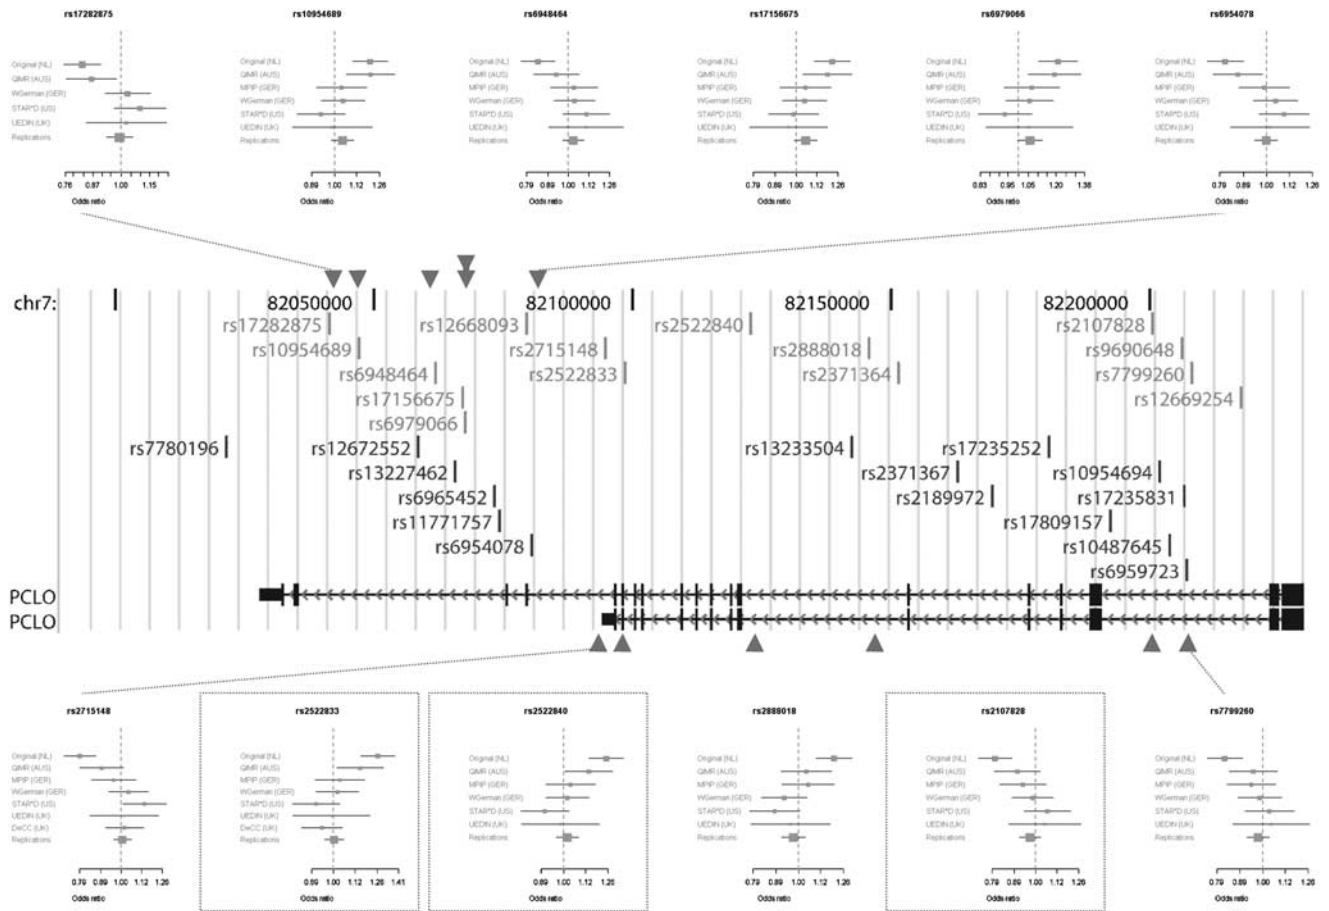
rs17282875
Original (NL)
QIMR (AUS)
WGerman (GER)
STAR*D (US)
UEDIN (UK)
Replications
0.76 0.87 1.00 1.15
Odds ratio

rs10954689
Original (NL)
QIMR (AUS)
MPIP (GER)
WGerman (GER)
STAR*D (US)
UEDIN (UK)
Replications
0.89 1.00 1.12 1.26
Odds ratio

rs6948464
Original (NL)
QIMR (AUS)
MPIP (GER)
WGerman (GER)
STAR*D (US)
UEDIN (UK)
Replications
0.79 0.89 1.00 1.12 1.26
Odds ratio

rs17156675
Original (NL)
QIMR (AUS)
MPIP (GER)
WGerman (GER)
STAR*D (US)
UEDIN (UK)
Replications
0.79 0.89 1.00 1.12 1.26
Odds ratio

rs6979066
Original (NL)
QIMR (AUS)
MPIP (GER)
WGerman (GER)
STAR*D (US)
UEDIN (UK)
Replications
0.83 0.95 1.05 1.20 1.36
Odds ratio

rs6954078
Original (NL)
QIMR (AUS)
MPIP (GER)
WGerman (GER)
STAR*D (US)
UEDIN (UK)
Replications
0.79 0.89 1.00 1.12 1.26
Odds ratio

chr7: 82050000 82100000 82150000 82200000
rs17282875 rs12668093 rs2522840 rs2107828
rs10954689 rs2715148 rs2888018 rs9690648
rs6948464 rs2522833 rs2371364 rs7799260
rs17156675 rs12669254
rs6979066
rs7780196 rs12672552 rs13233504 rs17235252
rs13227462 rs2371367 rs10954694
rs6965452 rs2189972 rs17235831
rs11771757 rs17809157
rs6954078 rs10487645
rs6959723
PCLO
PCLO

rs2715148
Original (NL)
QIMR (AUS)
MPIP (GER)
WGerman (GER)
STAR*D (US)
UEDIN (UK)
DeCC (UK)
Replications
0.79 0.89 1.00 1.12 1.26
Odds ratio

rs2522833
Original (NL)
QIMR (AUS)
MPIP (GER)
WGerman (GER)
STAR*D (US)
UEDIN (UK)
DeCC (UK)
Replications
0.89 1.00 1.12 1.26 1.41
Odds ratio

rs2522840
Original (NL)
QIMR (AUS)
MPIP (GER)
WGerman (GER)
STAR*D (US)
UEDIN (UK)
Replications
0.89 1.00 1.12 1.26
Odds ratio

rs2888018
Original (NL)
QIMR (AUS)
MPIP (GER)
WGerman (GER)
STAR*D (US)
UEDIN (UK)
Replications
0.79 0.89 1.00 1.12 1.26
Odds ratio

rs2107828
Original (NL)
QIMR (AUS)
MPIP (GER)
WGerman (GER)
STAR*D (US)
UEDIN (UK)
Replications
0.79 0.89 1.00 1.12 1.26
Odds ratio

rs7799260
Original (NL)
QIMR (AUS)
MPIP (GER)
WGerman (GER)
STAR*D (US)
UEDIN (UK)
Replications
0.79 0.89 1.00 1.12 1.26
Odds ratio